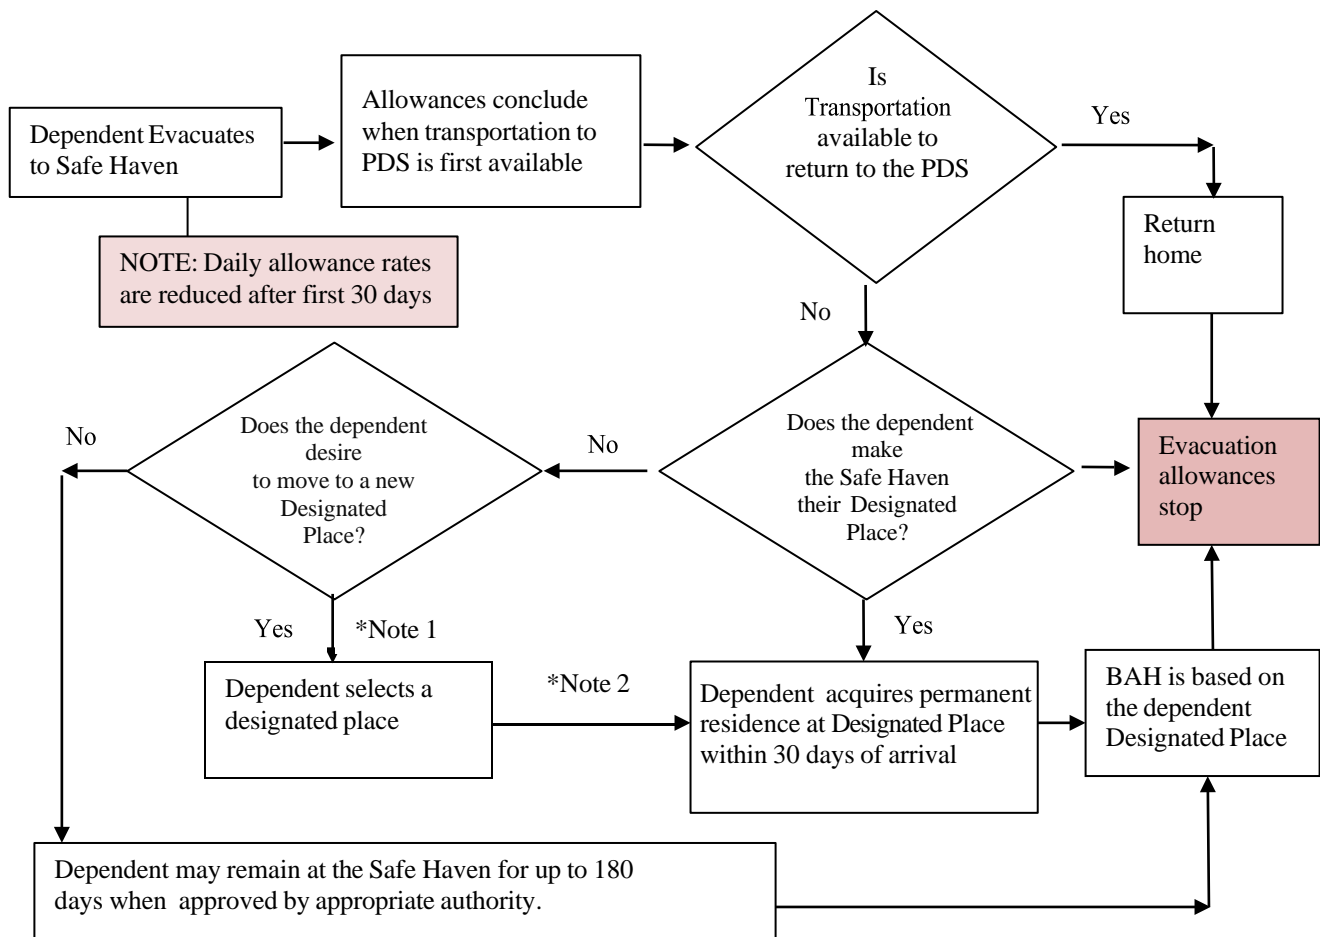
Dependent Evacuates to Safe Haven

NOTE: Daily allowance rates are reduced after first 30 days

Allowances conclude when transportation to PDS is first available

Is Transportation available to return to the PDS

Yes

Return home

No

Does the dependent make the Safe Haven their Designated Place?

No

Does the dependent desire to move to a new Designated Place?

No

Evacuation allowances stop

Yes

*Note 1

Yes

Dependent selects a designated place

*Note 2

Dependent acquires permanent residence at Designated Place within 30 days of arrival

BAH is based on the dependent Designated Place

Dependent may remain at the Safe Haven for up to 180 days when approved by appropriate authority.